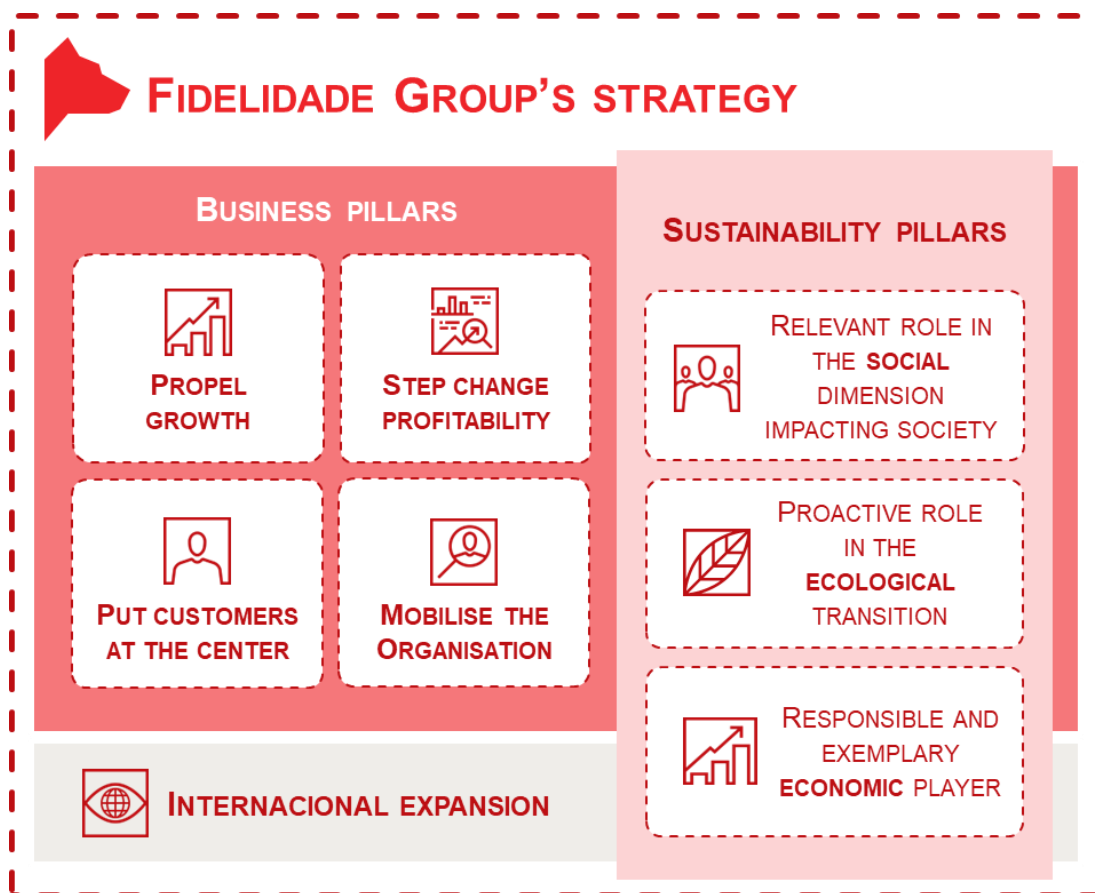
FIDELIDADE GROUP'S STRATEGY

BUSINESS PILLARS

PROPEL GROWTH

STEP CHANGE PROFITABILITY

PUT CUSTOMERS AT THE CENTER

MOBILISE THE ORGANISATION

SUSTAINABILITY PILLARS

RELEVANT ROLE IN THE SOCIAL DIMENSION IMPACTING SOCIETY

PROACTIVE ROLE IN THE ECOLOGICAL TRANSITION

RESPONSIBLE AND EXEMPLARY ECONOMIC PLAYER

INTERNACIONAL EXPANSION